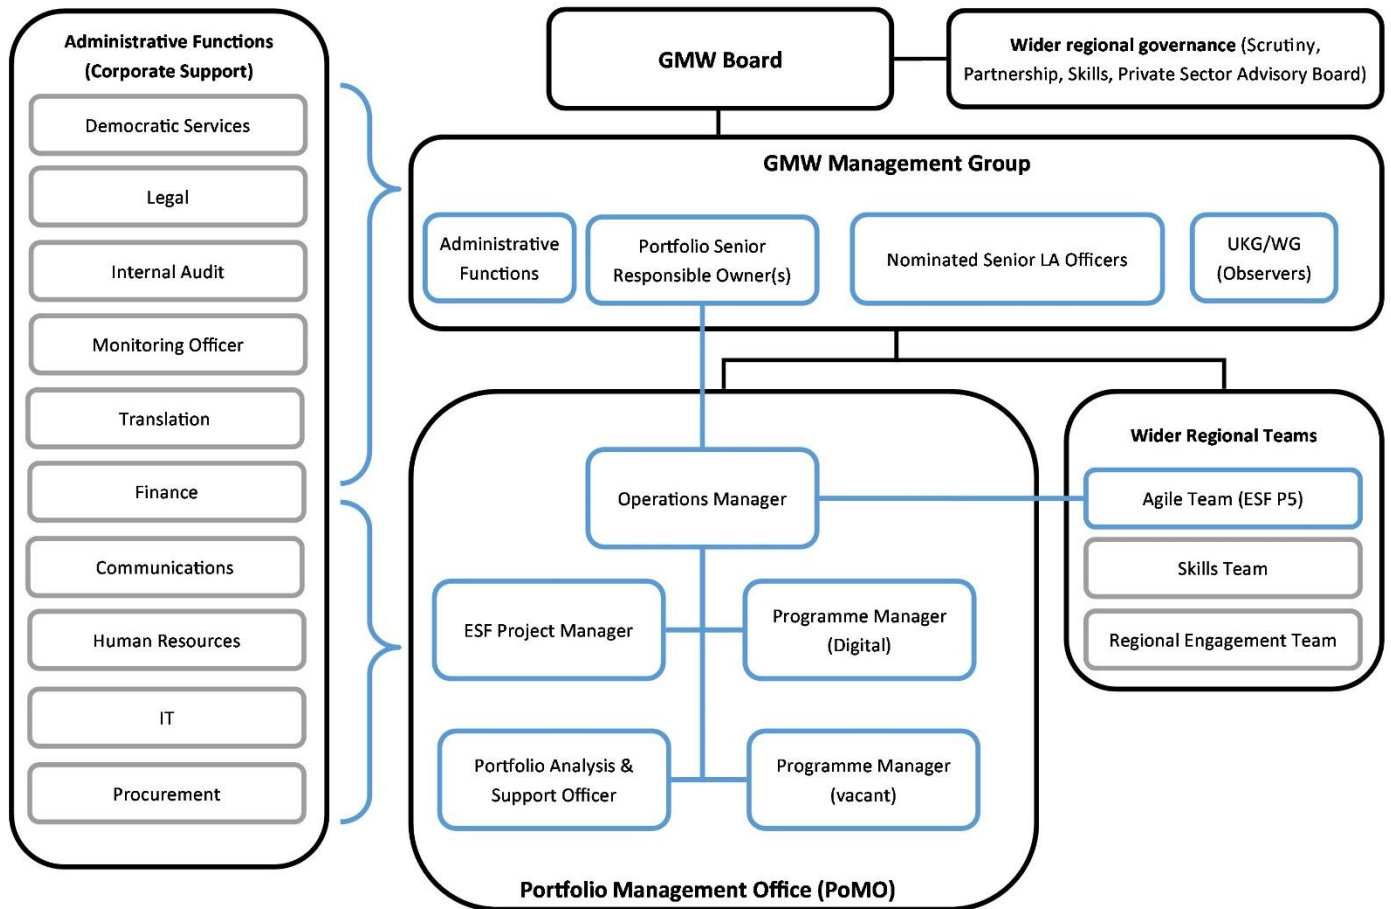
Administrative Functions (Corporate Support)

Democratic Services

Legal

Internal Audit

Monitoring Officer

Translation

Finance

Communications

Human Resources

IT

Procurement

GMW Board

Wider regional governance (Scrutiny, Partnership, Skills, Private Sector Advisory Board)

GMW Management Group

Administrative Functions

Portfolio Senior Responsible Owner(s)

Nominated Senior LA Officers

UKG/WG (Observers)

Operations Manager

ESF Project Manager

Programme Manager (Digital)

Portfolio Analysis & Support Officer

Programme Manager (vacant)

Portfolio Management Office (PoMO)

Wider Regional Teams

Agile Team (ESF P5)

Skills Team

Regional Engagement Team